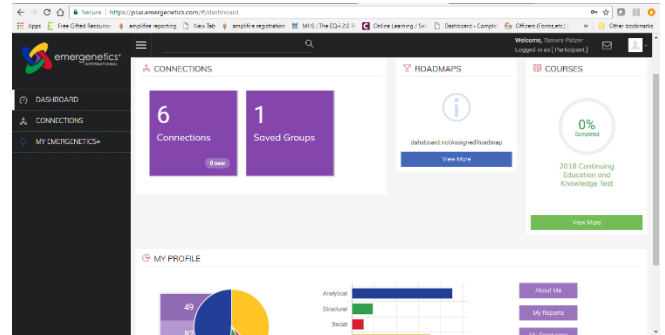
Secure | https://plus.emergenetics.com/#/dashboard

Apps Free Gifted Resourc amplifire reporting New Tab amplifire registration MIS | The EQ-i 2.0 Online Learning / Sel Dashboard - Complia Officers (Contacts) » Other bookmarks

emergenetics INTERNATIONAL

Welcome, Tamara Patzer
Logged in as [ Participant ]

DASHBOARD
CONNECTIONS
MY EMERGENETICS+

CONNECTIONS

6
Connections
0 new

1
Saved Groups

ROADMAPS

dashboard.notAssignedRoadmap

View More

COURSES

0%
Completed

2018 Continuing Education and Knowledge Test

View More

MY PROFILE

49
82

Analytical
Structural
Social

About Me
My Reports
My Documents